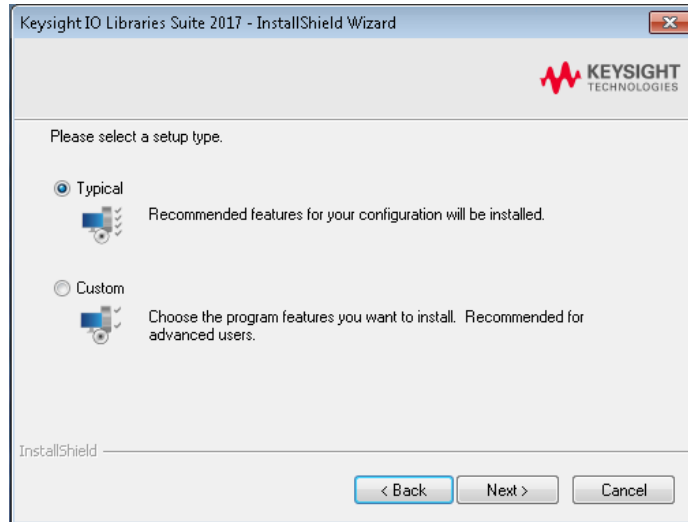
Keysight IO Libraries Suite 2017 - InstallShield Wizard

KEYSIGHT
TECHNOLOGIES

Please select a setup type.

Typical
Recommended features for your configuration will be installed.

Custom
Choose the program features you want to install. Recommended for advanced users.

InstallShield

< Back
Next >
Cancel